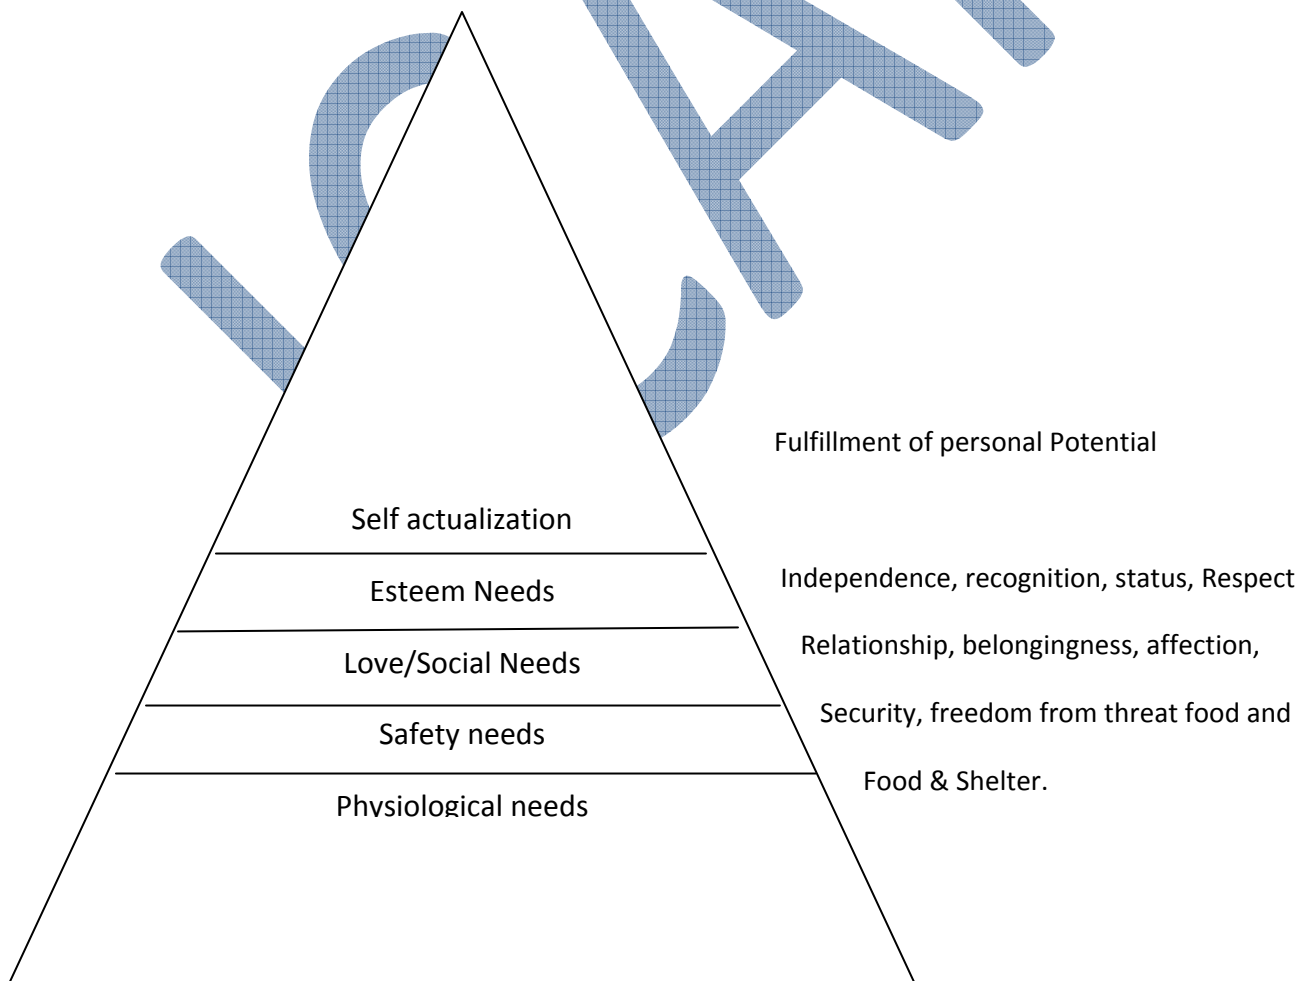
Self actualization

Esteem Needs

Love/Social Needs

Safety needs

Physiological needs

Fulfillment of personal Potential

Independence, recognition, status, Respect

Relationship, belongingness, affection,

Security, freedom from threat food and

Food & Shelter.